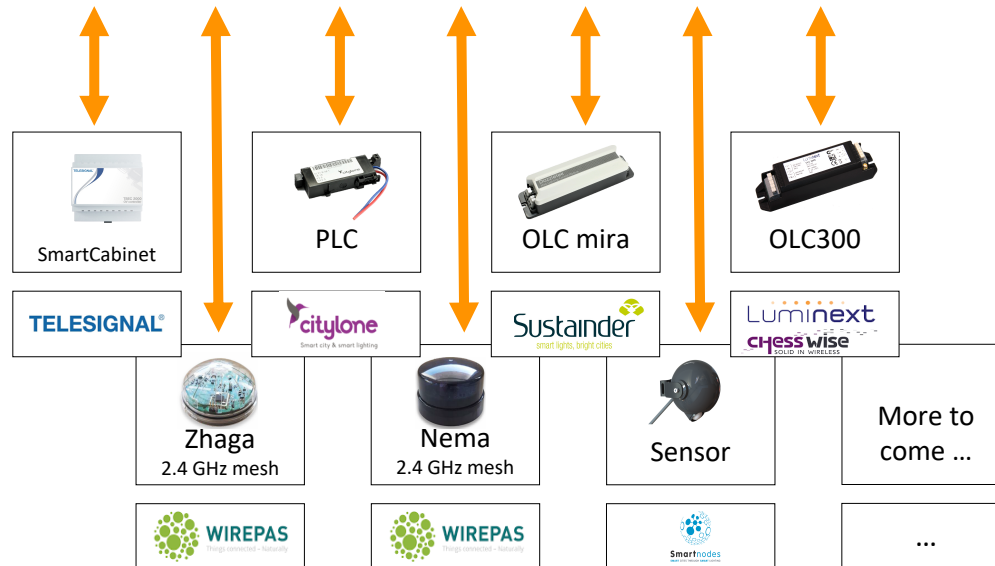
SmartCabinet

PLC

OLC mira

OLC300

TELESIGNAL®

citylone
Smart city & smart lighting

Sustainder
smart lights, bright cities

Luminext
CHESS WISE
SOLID IN WIRELESS

Zhaga
2.4 GHz mesh

Nema
2.4 GHz mesh

Sensor

More to come …

WIREPAS
Things connected – Naturally

WIREPAS
Things connected – Naturally

Smartnodes

…